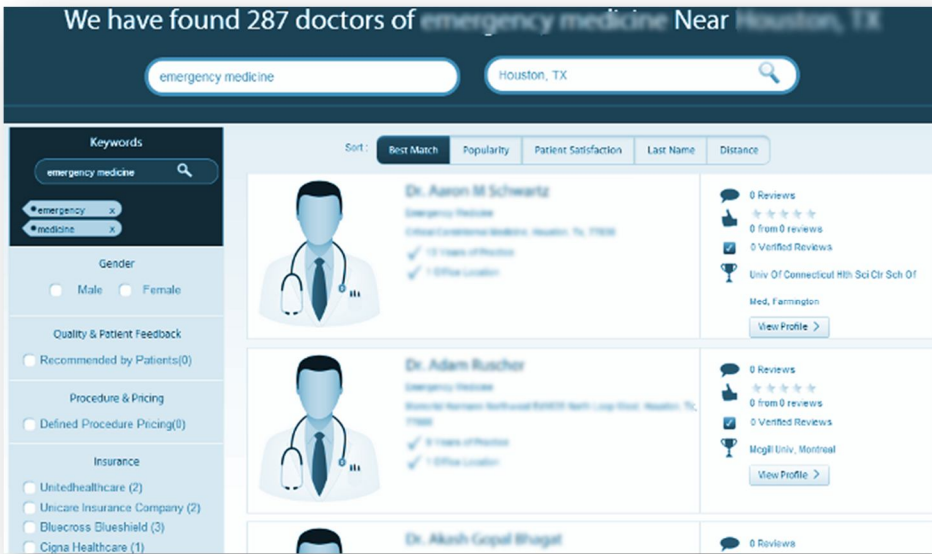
We have found 287 doctors of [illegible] Near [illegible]

emergency medicine

Houston, TX

Keywords

emergency medicine

emergency ×

medicine ×

Gender

Male Female

Quality & Patient Feedback

Recommended by Patients(0)

Procedure & Pricing

Defined Procedure Pricing(0)

Insurance

Unitedhealthcare (2)

Unicare Insurance Company (2)

Bluecross Blueshield (3)

Cigna Healthcare (1)

Sort: Best Match Popularity Patient Satisfaction Last Name Distance

Dr. Aaron M Schwartz

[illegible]

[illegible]

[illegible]

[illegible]

0 Reviews

0 from 0 reviews

0 Verified Reviews

Univ Of Connecticut Hlth Sci Ctr Sch Of Med, Farmington

View Profile >

Dr. Adam Ruscher

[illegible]

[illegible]

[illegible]

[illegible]

0 Reviews

0 from 0 reviews

0 Verified Reviews

Mcgill Univ, Montreal

View Profile >

Dr. Akash Gopal Bhagat

0 Reviews